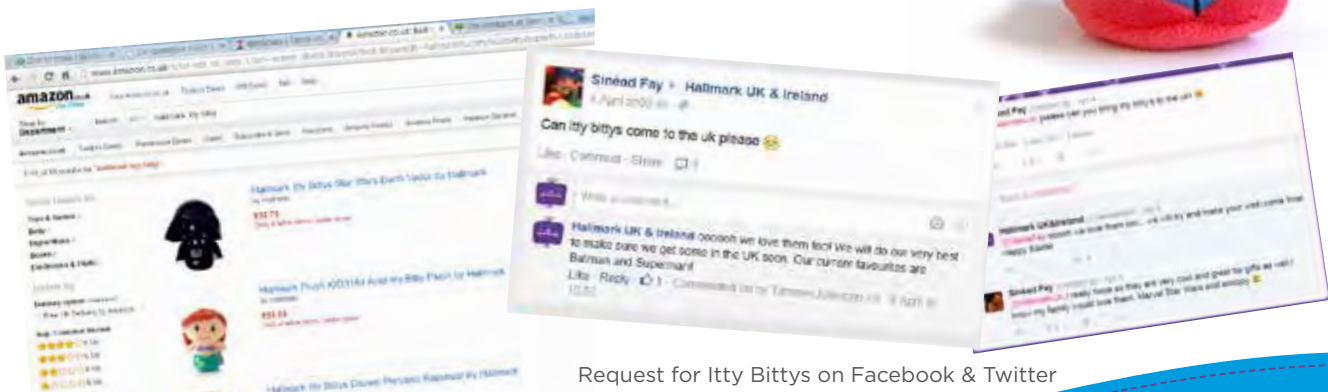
amazon.co.uk

Hallmark Itty Bittys Star Wars Darth Vader by Hallmark

Hallmark Plush KDD3164 Ariel Itty Bitty Plush by Hallmark

Hallmark Itty Bittys Disney Princess Rapunzel by Hallmark

Sinead Fay ▸ Hallmark UK & Ireland
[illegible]

Can itty bittys come to the uk please

Like · Comment · Share

Write a comment...

Hallmark UK & Ireland oooooh we love them too! We will do our very best to make sure we get some in the UK soon. Our current favourites are Batman and Superman!
Like · Reply · 1 · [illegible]

Sinead Fay
please can you bring my bittys to the uk

Hallmark UK&Ireland
oooh we love them too... we will try and make your wish come true. Happy Easter

Sinead Fay
I really hope so they are very cool and great for gifts as well. Marvel Star Wars and emojis

Request for Itty Bittys on Facebook & Twitter